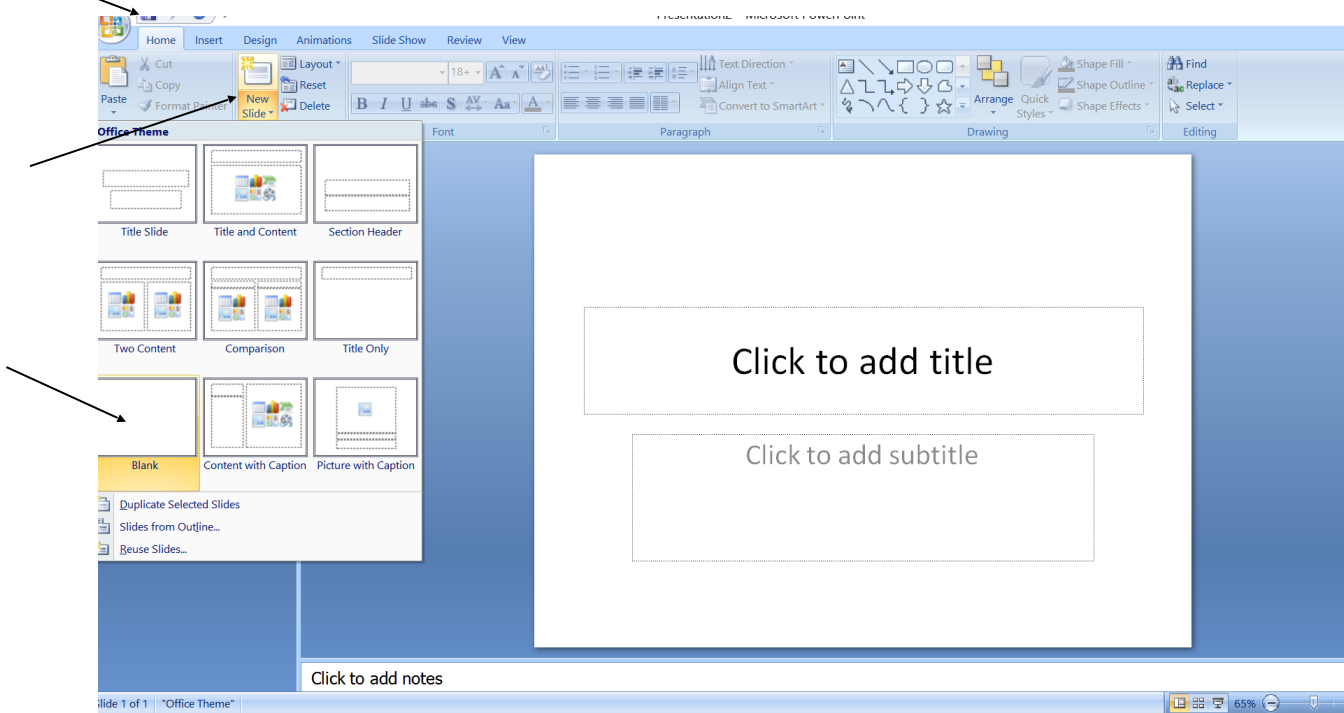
Presentation2 - Microsoft PowerPoint

Home Insert Design Animations Slide Show Review View

Paste
Cut
Copy
Format Painter
New Slide
Layout
Reset
Delete
18+
B I U abc S AV Aa A
Font
Text Direction
Align Text
Convert to SmartArt
Paragraph
Arrange
Quick Styles
Shape Fill
Shape Outline
Shape Effects
Drawing
Find
Replace
Select
Editing

Office Theme

Title Slide
Title and Content
Section Header
Two Content
Comparison
Title Only
Blank
Content with Caption
Picture with Caption

Duplicate Selected Slides
Slides from Outline...
Reuse Slides...

Click to add title

Click to add subtitle

Click to add notes

Slide 1 of 1 "Office Theme" 65%